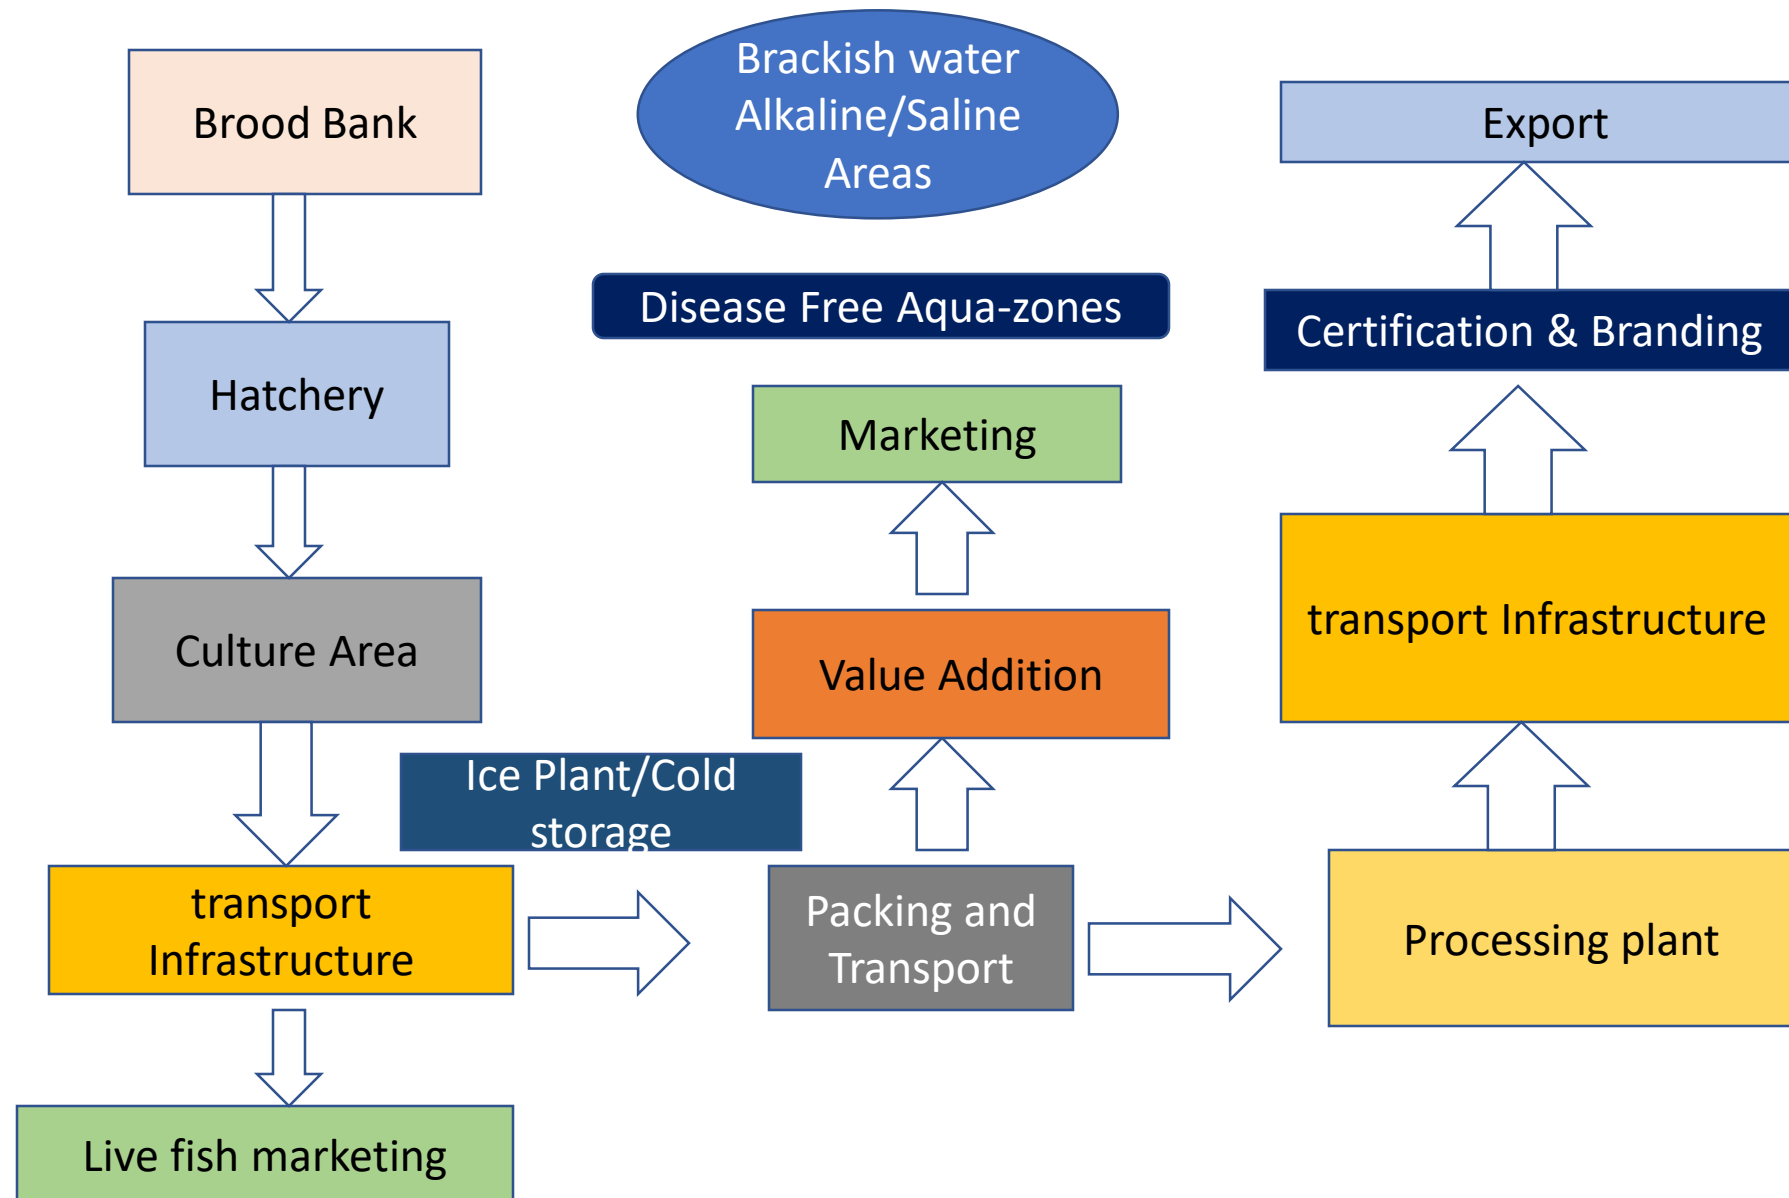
Brood Bank

Hatchery

Culture Area

transport Infrastructure

Live fish marketing

Brackish water Alkaline/Saline Areas

Disease Free Aqua-zones

Marketing

Value Addition

Ice Plant/Cold storage

Packing and Transport

Export

Certification & Branding

transport Infrastructure

Processing plant